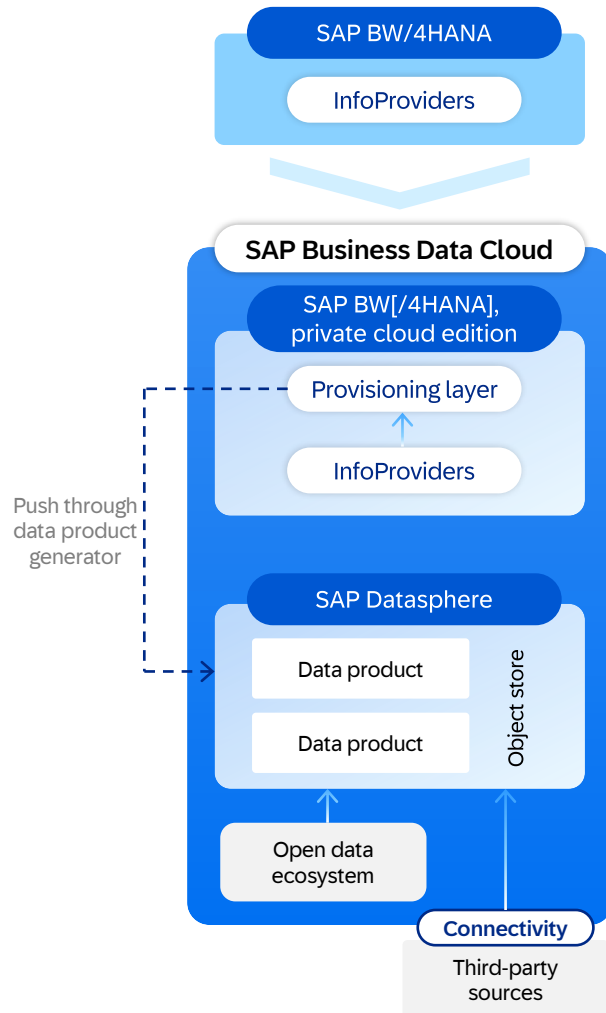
SAP BW/4HANA

InfoProviders

SAP Business Data Cloud

SAP BW[/4HANA], private cloud edition

Provisioning layer

InfoProviders

Push through data product generator

SAP Datasphere

Data product

Data product

Object store

Open data ecosystem

Connectivity

Third-party sources